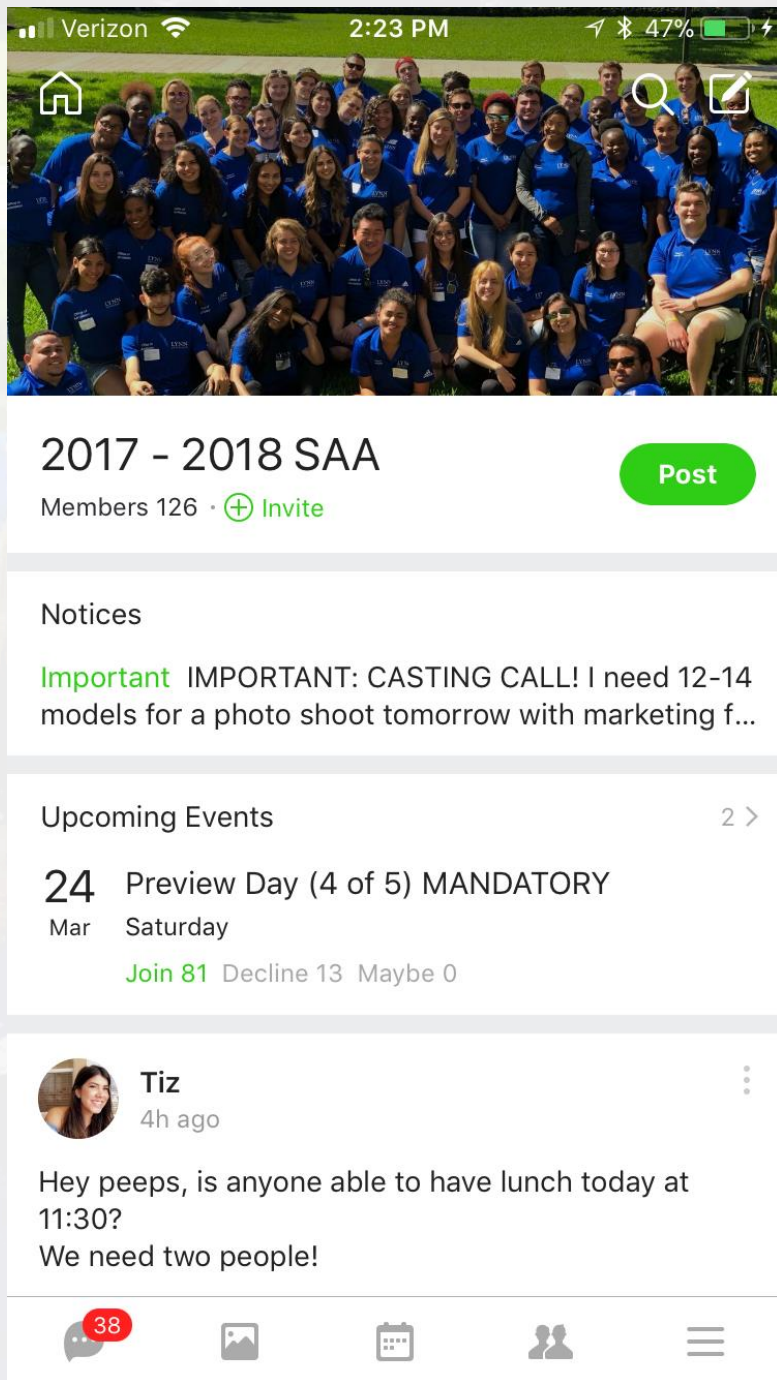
Verizon 2:23 PM 47%

2017 - 2018 SAA

Post

Members 126 · Invite

Notices

Important IMPORTANT: CASTING CALL! I need 12-14 models for a photo shoot tomorrow with marketing f...

Upcoming Events 2 >

24 Mar Preview Day (4 of 5) MANDATORY
Saturday
Join 81 Decline 13 Maybe 0

Tiz
4h ago

Hey peeps, is anyone able to have lunch today at 11:30?
We need two people!

38